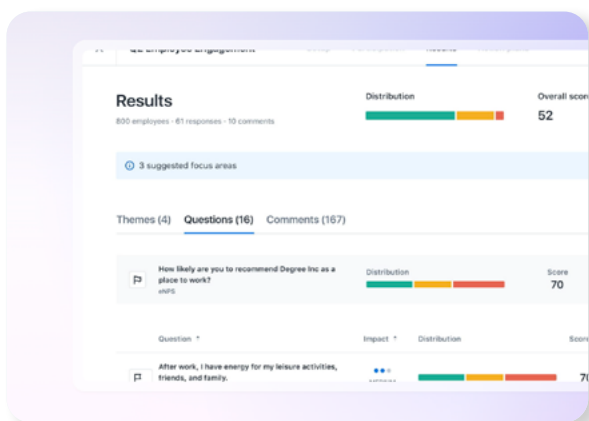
Q2 Employee Engagement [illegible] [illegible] Results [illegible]

Results
800 employees · 61 responses · 10 comments

Distribution

Overall scor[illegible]
52

3 suggested focus areas

Themes (4) Questions (16) Comments (167)

How likely are you to recommend Degree Inc as a place to work?
eNPS

Distribution

Score
70

Question

Impact

Distribution

Scor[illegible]

After work, I have energy for my leisure activities, friends, and family.

70